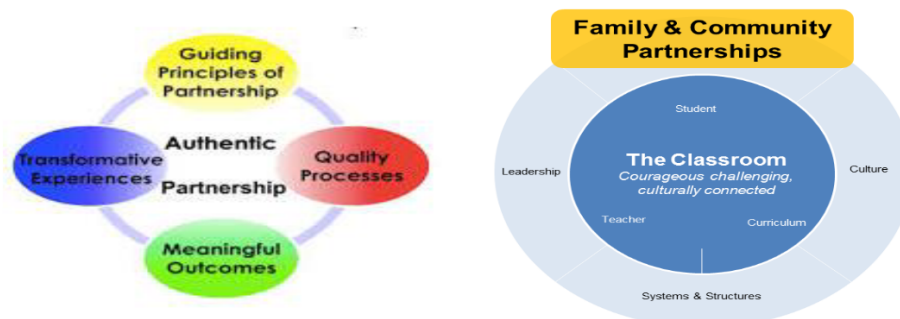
Guiding Principles of Partnership

Transformative Experiences

Authentic Partnership

Quality Processes

Meaningful Outcomes

Family & Community Partnerships

Student

Leadership

The Classroom
Courageous challenging, culturally connected

Culture

Teacher

Curriculum

Systems & Structures